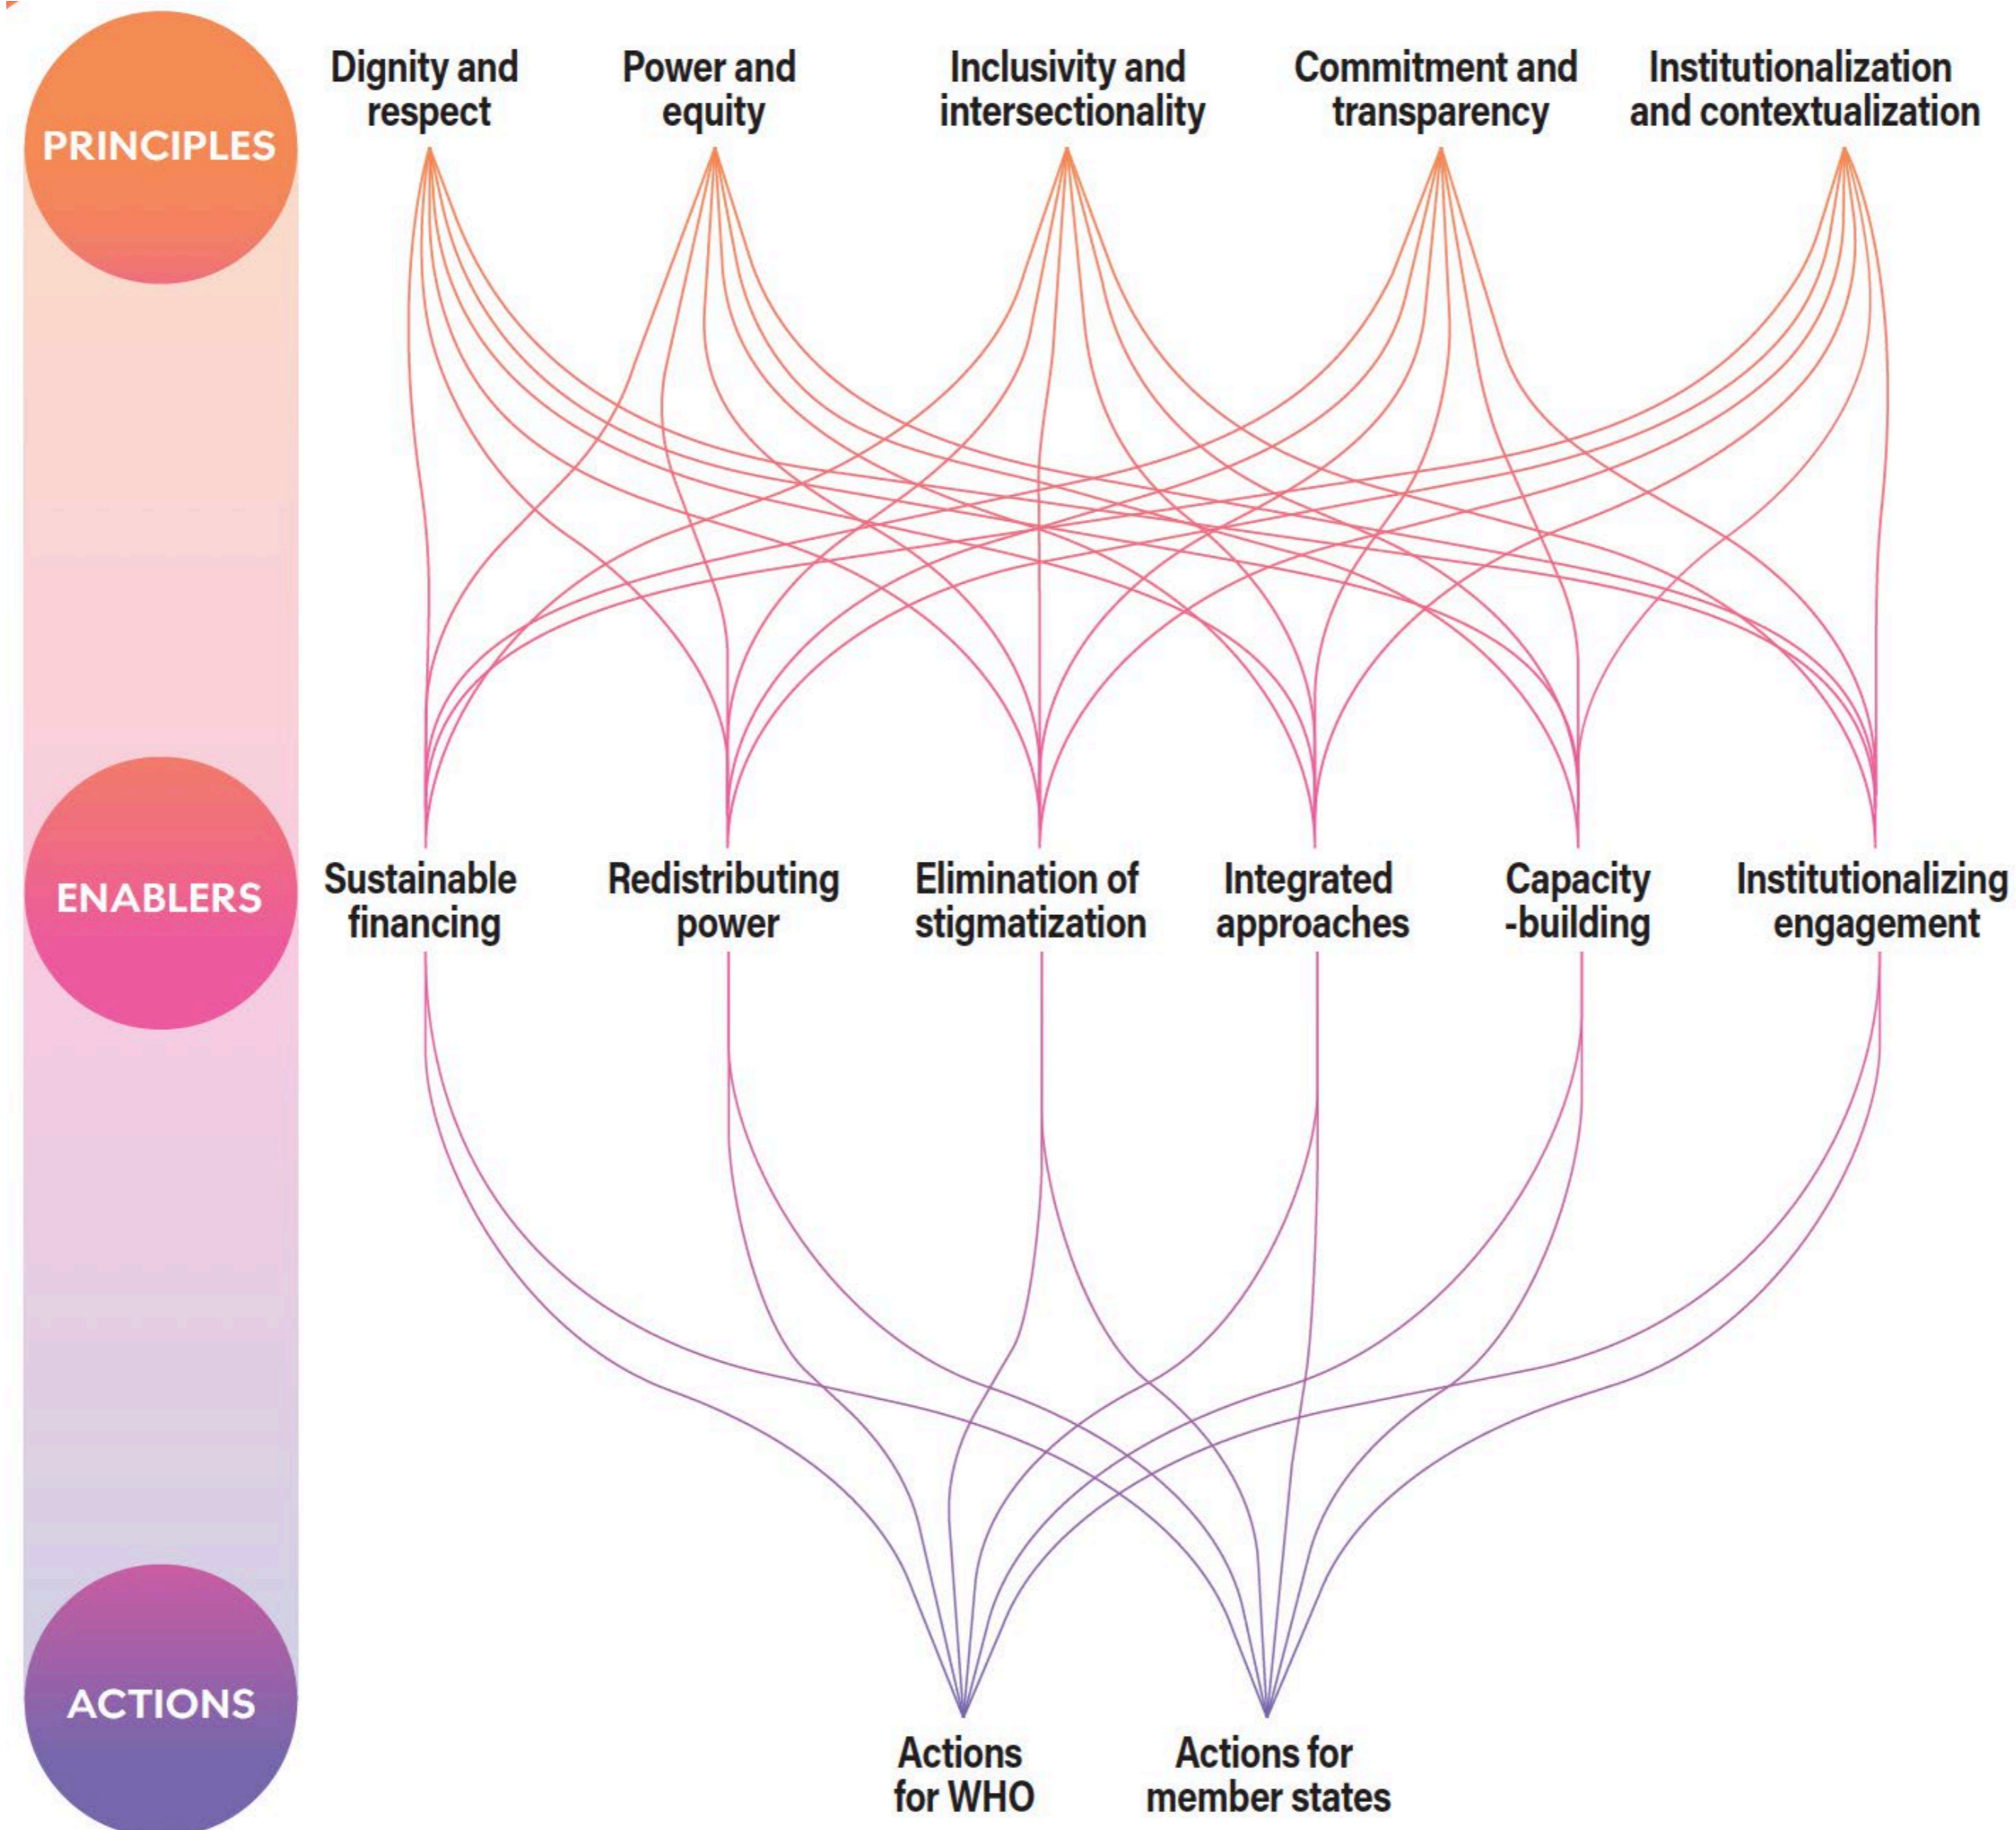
PRINCIPLES

Dignity and respect

Power and equity

Inclusivity and intersectionality

Commitment and transparency

Institutionalization and contextualization

ENABLERS

Sustainable financing

Redistributing power

Elimination of stigmatization

Integrated approaches

Capacity -building

Institutionalizing engagement

ACTIONS

Actions for WHO

Actions for member states